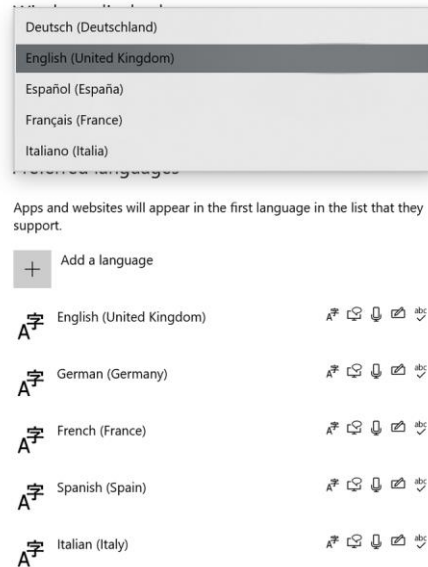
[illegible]

Deutsch (Deutschland)

English (United Kingdom)

Español (España)

Français (France)

Italiano (Italia)

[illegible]

Apps and websites will appear in the first language in the list that they support.

+ Add a language

English (United Kingdom)

German (Germany)

French (France)

Spanish (Spain)

Italian (Italy)